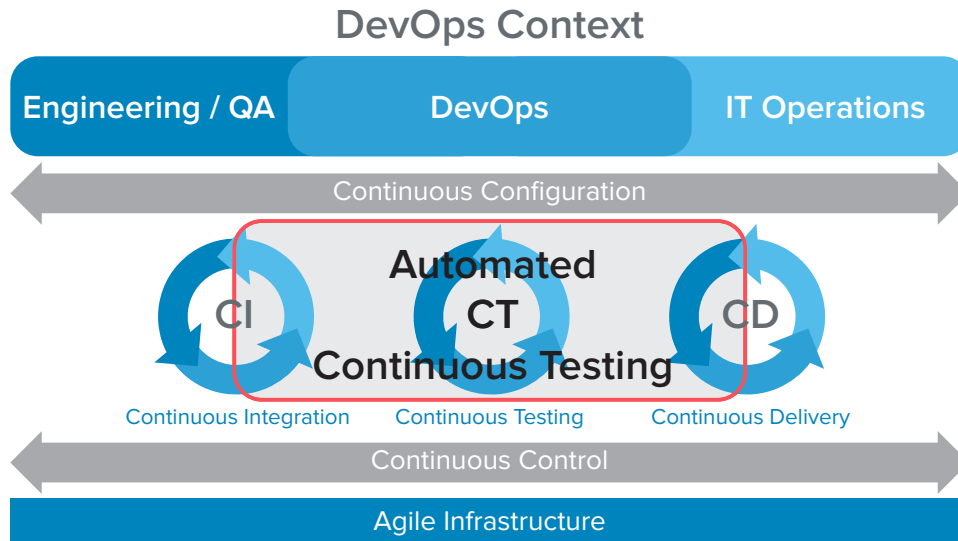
DevOps Context

Engineering / QA

DevOps

IT Operations

Continuous Configuration

CI

Automated

CT

Continuous Testing

CD

Continuous Integration

Continuous Testing

Continuous Delivery

Continuous Control

Agile Infrastructure